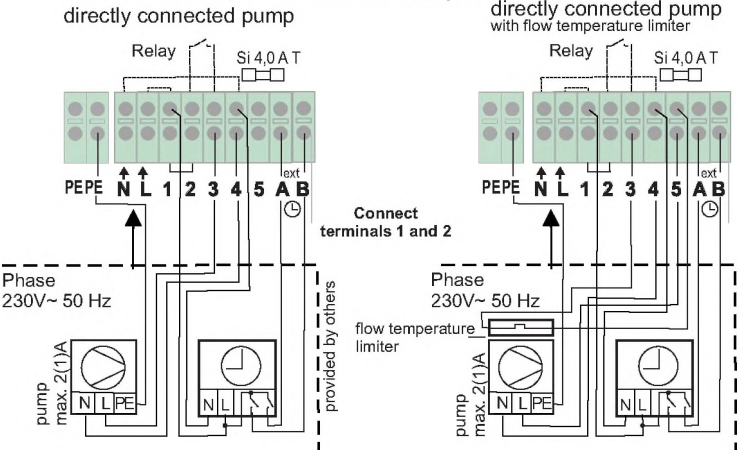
directly connected pump

Relay

Si 4,0 A T

PE PE N L 1 2 3 4 5 A B

ext

Connect terminals 1 and 2

Phase
230V~ 50 Hz

provided by others

pump max. 2(1)A

N L PE

N L

directly connected pump
with flow temperature limiter

Relay

Si 4,0 A T

PE PE N L 1 2 3 4 5 A B

ext

Phase
230V~ 50 Hz

flow temperature limiter

pump max. 2(1)A

N L PE

N L